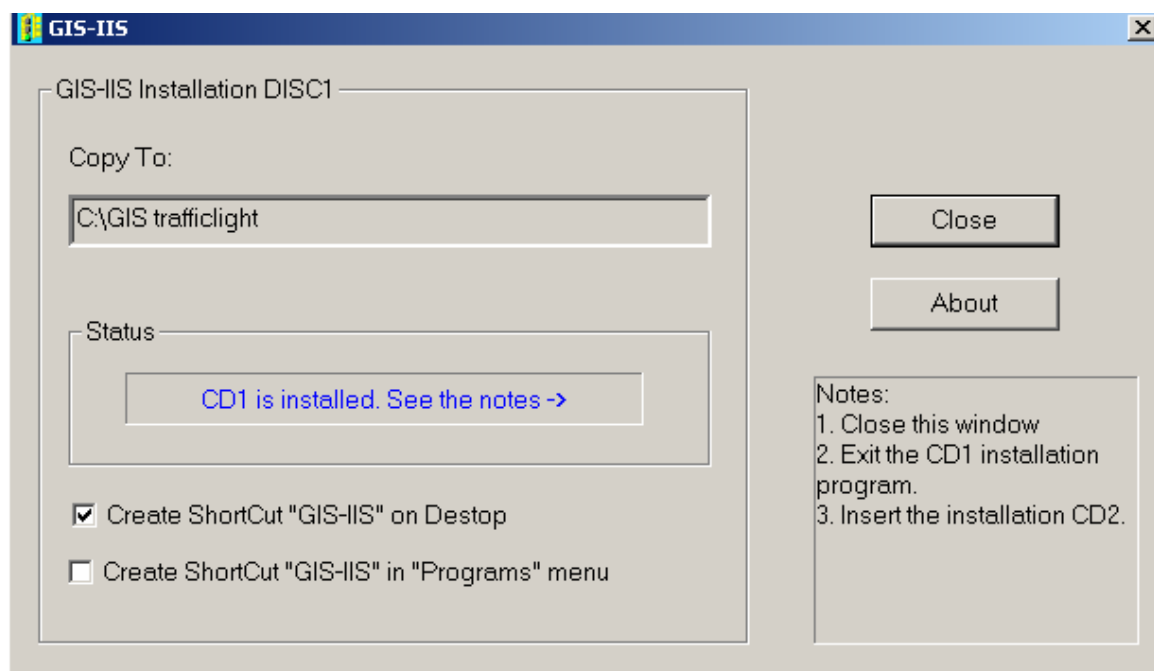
GIS-IIS

GIS-IIS Installation DISC1

Copy To:

C:\GIS trafficlight

Status

CD1 is installed. See the notes ->

☑ Create ShortCut "GIS-IIS" on Destop

☐ Create ShortCut "GIS-IIS" in "Programs" menu

Close

About

Notes:
1. Close this window
2. Exit the CD1 installation program.
3. Insert the installation CD2.